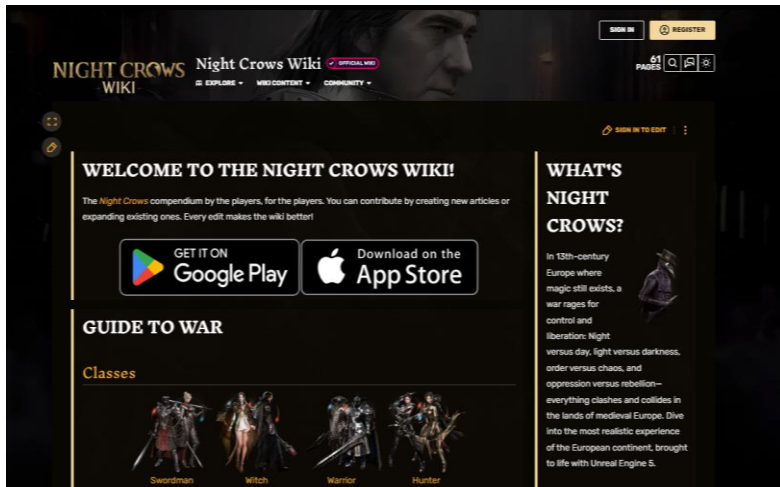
SIGN IN

REGISTER

NIGHT CROWS WIKI

Night Crows Wiki OFFICIAL WIKI

EXPLORE WIKI CONTENT COMMUNITY

61 PAGES

SIGN IN TO EDIT

WELCOME TO THE NIGHT CROWS WIKI!

The Night Crows compendium by the players, for the players. You can contribute by creating new articles or expanding existing ones. Every edit makes the wiki better!

GET IT ON Google Play

Download on the App Store

GUIDE TO WAR

Classes

Swordman

Witch

Warrior

Hunter

WHAT'S NIGHT CROWS?

In 13th-century Europe where magic still exists, a war rages for control and liberation: Night versus day, light versus darkness, order versus chaos, and oppression versus rebellion—everything clashes and collides in the lands of medieval Europe. Dive into the most realistic experience of the European continent, brought to life with Unreal Engine 5.